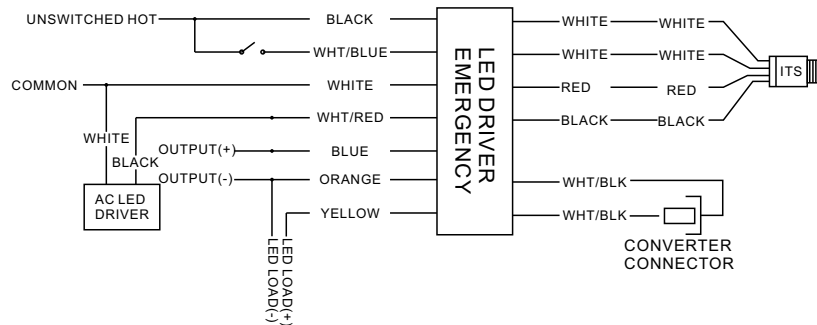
UNSWITCHED HOT
BLACK
WHT/BLUE
COMMON
WHITE
WHITE
WHT/RED
BLACK
OUTPUT(+)
BLUE
OUTPUT(-)
ORANGE
AC LED DRIVER
YELLOW
LED LOAD(+)
LED LOAD(-)
LED DRIVER EMERGENCY
WHITE
WHITE
WHITE
WHITE
RED
RED
BLACK
BLACK
ITS
WHT/BLK
WHT/BLK
CONVERTER CONNECTOR